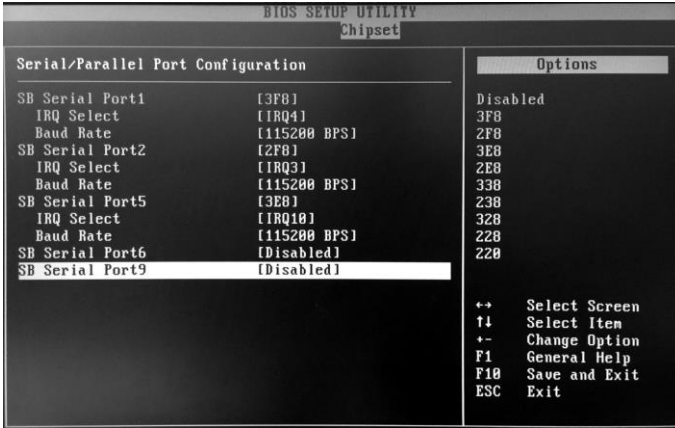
BIOS SETUP UTILITY
Chipset

Serial/Parallel Port Configuration

| | |
|---|---|
| SB Serial Port1 | [3F8] |
| IRQ Select | [IRQ4] |
| Baud Rate | [115200 BPS] |
| SB Serial Port2 | [2F8] |
| IRQ Select | [IRQ3] |
| Baud Rate | [115200 BPS] |
| SB Serial Port5 | [3E8] |
| IRQ Select | [IRQ10] |
| Baud Rate | [115200 BPS] |
| SB Serial Port6 | [Disabled] |
| SB Serial Port9 | [Disabled] |

Options

Disabled
3F8
2F8
3E8
2E8
338
238
328
228
220

↔ Select Screen
↑↓ Select Item
+- Change Option
F1 General Help
F10 Save and Exit
ESC Exit